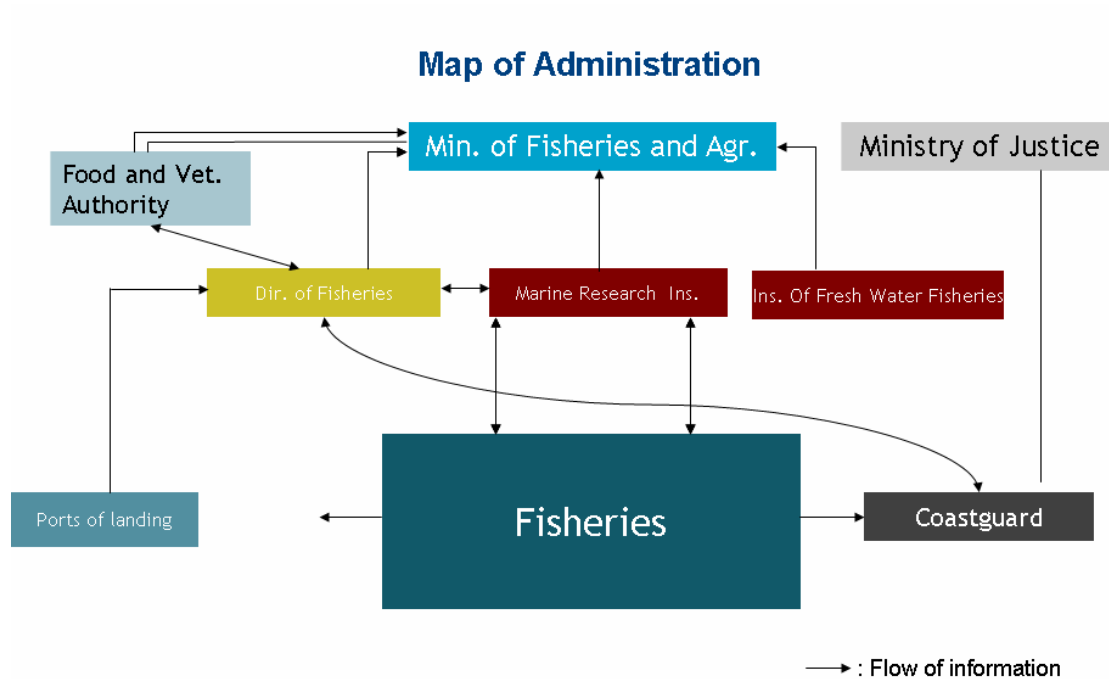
Map of Administration

Min. of Fisheries and Agr.

Ministry of Justice

Food and Vet. Authority

Dir. of Fisheries

Marine Research Ins.

Ins. Of Fresh Water Fisheries

Ports of landing

Fisheries

Coastguard

: Flow of information